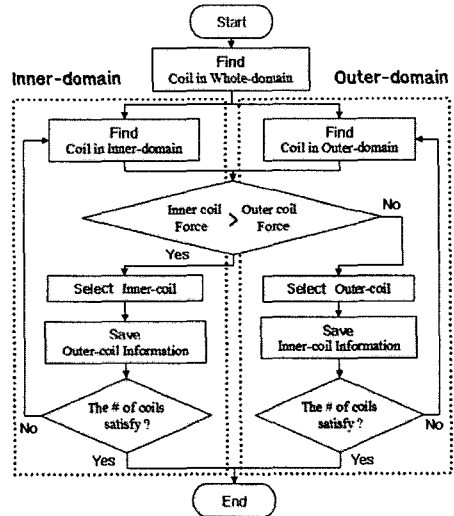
Start

Find
Coil in Whole-domain

Inner-domain

Outer-domain

Find
Coil in Inner-domain

Find
Coil in Outer-domain

Inner coil Force > Outer coil Force

No

Yes

Select Inner-coil

Select Outer-coil

Save
Outer-coil Information

Save
Inner-coil Information

The # of coils satisfy ?

The # of coils satisfy ?

No

No

Yes

Yes

End